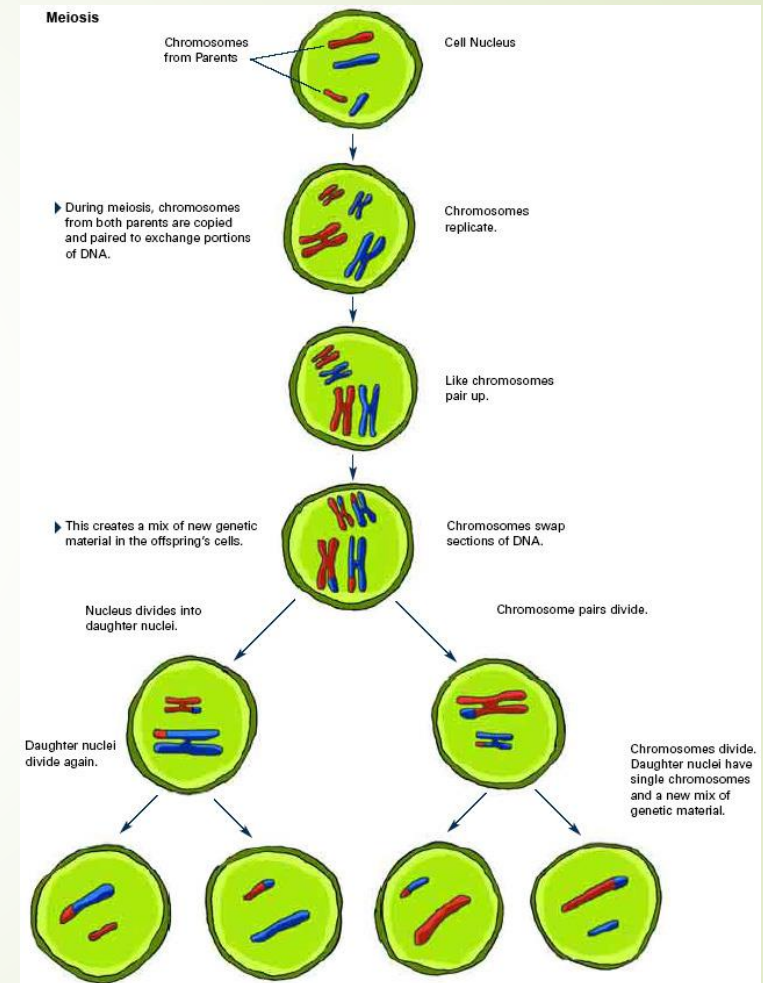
Meiosis

Chromosomes from Parents

Cell Nucleus

During meiosis, chromosomes from both parents are copied and paired to exchange portions of DNA.

Chromosomes replicate.

Like chromosomes pair up.

This creates a mix of new genetic material in the offspring's cells.

Chromosomes swap sections of DNA.

Nucleus divides into daughter nuclei.

Chromosome pairs divide.

Daughter nuclei divide again.

Chromosomes divide. Daughter nuclei have single chromosomes and a new mix of genetic material.